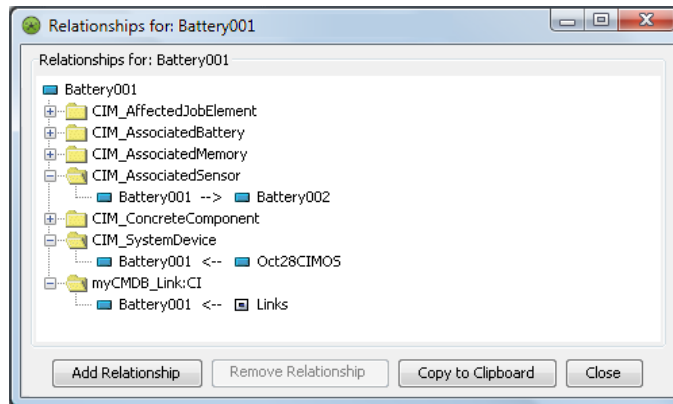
Relationships for: Battery001

Relationships for: Battery001

Battery001
CIM_AffectedJobElement
CIM_AssociatedBattery
CIM_AssociatedMemory
CIM_AssociatedSensor
Battery001 --> Battery002
CIM_ConcreteComponent
CIM_SystemDevice
Battery001 <-- Oct28CIMOS
myCMDB_Link:CI
Battery001 <-- Links

Add Relationship
Remove Relationship
Copy to Clipboard
Close